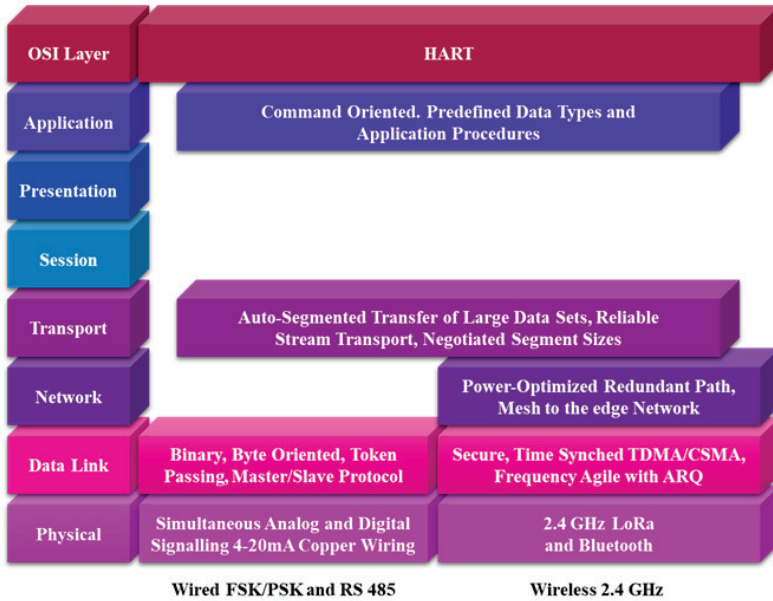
| OSI Layer | HART | |
|---|---|---|
| Application | Command Oriented. Predefined Data Types and Application Procedures | |
| Presentation | | |
| Session | | |
| Transport | Auto-Segmented Transfer of Large Data Sets, Reliable Stream Transport, Negotiated Segment Sizes | |
| Network | | Power-Optimized Redundant Path, Mesh to the edge Network |
| Data Link | Binary, Byte Oriented, Token Passing, Master/Slave Protocol | Secure, Time Synched TDMA/CSMA, Frequency Agile with ARQ |
| Physical | Simultaneous Analog and Digital Signalling 4-20mA Copper Wiring | 2.4 GHz LoRa and Bluetooth |
| | Wired FSK/PSK and RS 485 | Wireless 2.4 GHz |